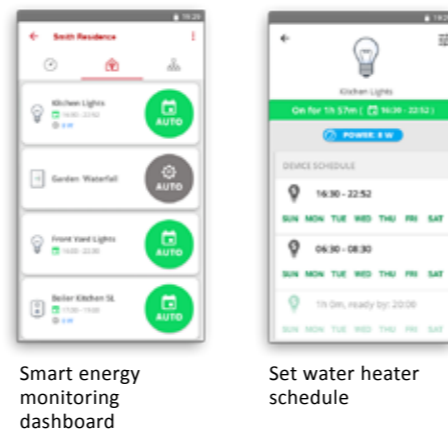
Smith Residence

Kitchen Lights

AUTO

Garden Waterfall

AUTO

Front Yard Lights

AUTO

Boiler Kitchen SL

AUTO

Kitchen Lights

On for 1h 57m ( 16:30 - 22:52 )

POWER: 8 W

DEVICE SCHEDULE

16:30 - 22:52

SUN MON TUE WED THU FRI SAT

06:30 - 08:30

SUN MON TUE WED THU FRI SAT

1h 0m, ready by: 20:00

Smart energy monitoring dashboard

Set water heater schedule